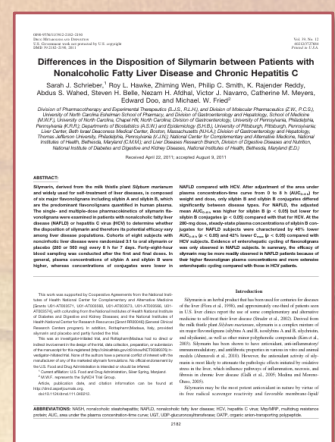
Differences in the Disposition of Silymarin between Patients with Nonalcoholic Fatty Liver Disease and Chronic Hepatitis C

Sarah J. Schrieber, Roy L. Hawke, Zhiming Wen, Philip C. Smith, K. Rajender Reddy, Abdus S. Wahed, Steven H. Belle, Nezam H. Afdhal, Victor J. Navarro, Catherine M. Meyers, Edward Doo, and Michael. W. Fried

Received April 22, 2011; accepted August 9, 2011

ABSTRACT:

Introduction

ABBREVIATIONS: